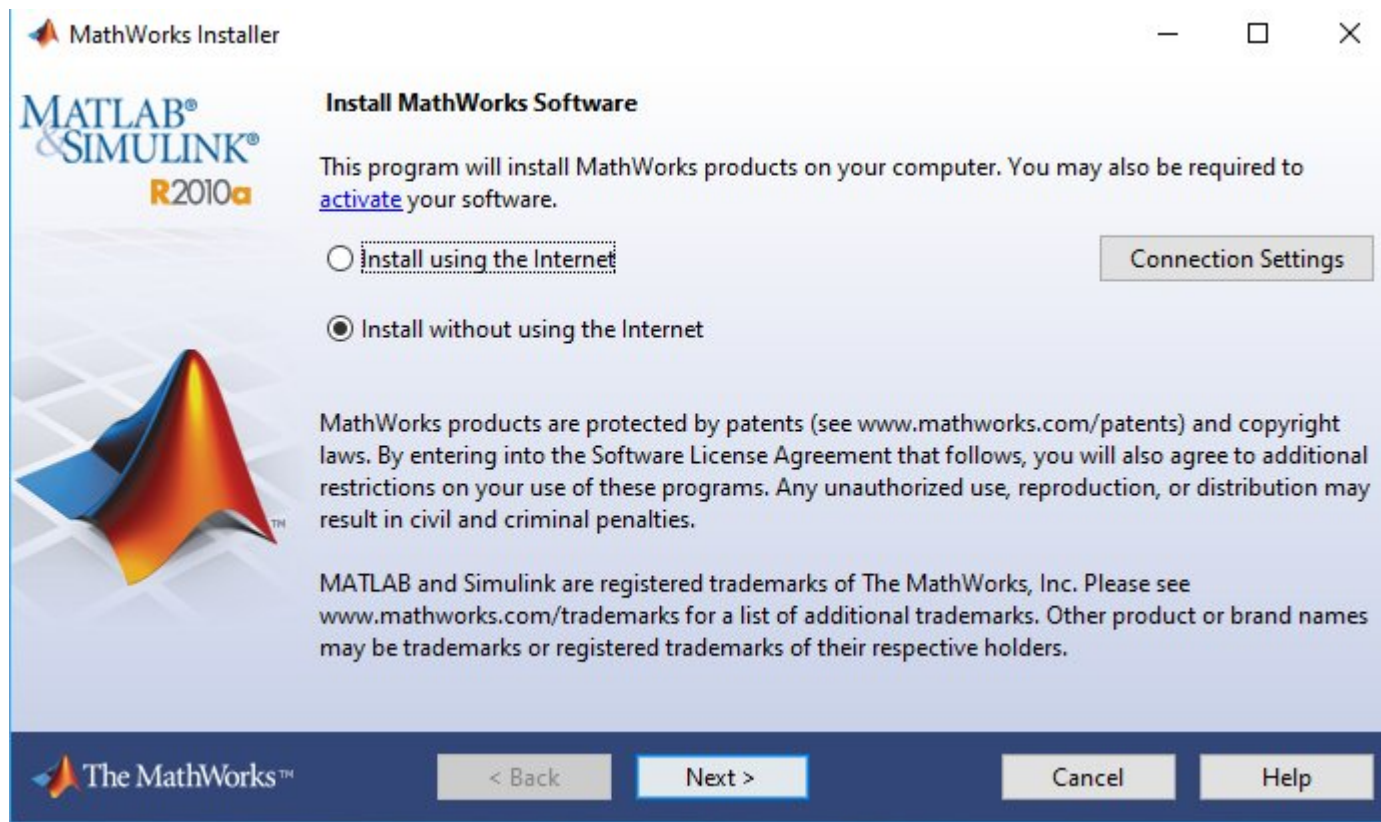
MathWorks Installer

MATLAB®
&SIMULINK®
R2010a

Install MathWorks Software

This program will install MathWorks products on your computer. You may also be required to activate your software.

Install using the Internet

Connection Settings

Install without using the Internet

MathWorks products are protected by patents (see www.mathworks.com/patents) and copyright laws. By entering into the Software License Agreement that follows, you will also agree to additional restrictions on your use of these programs. Any unauthorized use, reproduction, or distribution may result in civil and criminal penalties.

MATLAB and Simulink are registered trademarks of The MathWorks, Inc. Please see www.mathworks.com/trademarks for a list of additional trademarks. Other product or brand names may be trademarks or registered trademarks of their respective holders.

TM

The MathWorks™

< Back

Next >

Cancel

Help